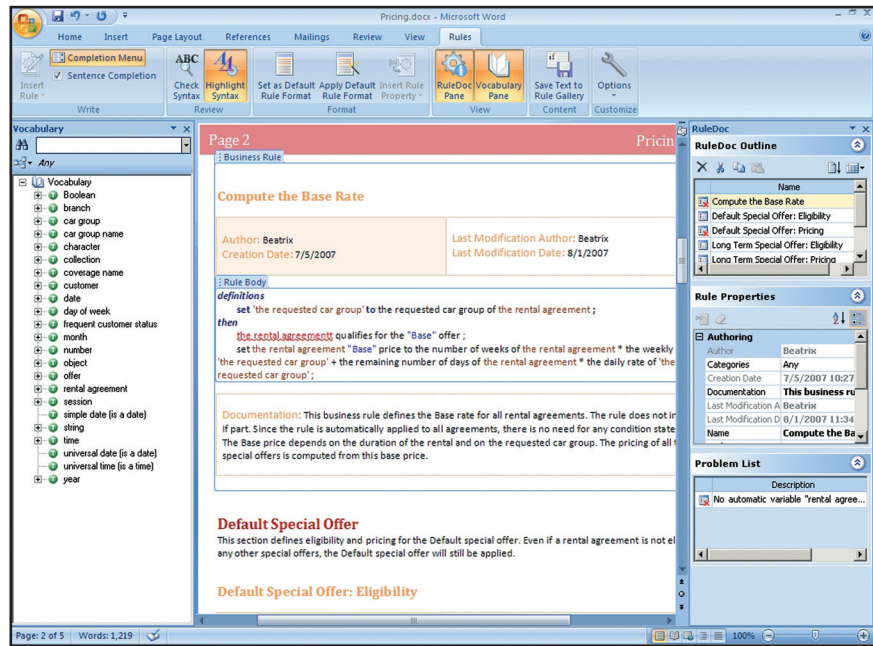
Pricing.docx - Microsoft Word

Home Insert Page Layout References Mailings Review View Rules

Insert Rule
Completion Menu
Sentence Completion
Write
ABC Check Syntax
Highlight Syntax
Review
Set as Default Rule Format
Apply Default Rule Format
Insert Rule Property
Format
RuleDoc Pane
Vocabulary Pane
View
Save Text to Rule Gallery
Content
Options
Customize

Vocabulary
Any
Vocabulary
Boolean
branch
car group
car group name
character
collection
coverage name
customer
date
day of week
frequent customer status
month
number
object
offer
rental agreement
session
simple date (is a date)
string
time
universal date (is a date)
universal time (is a time)
year

Page 2 Pricin

Business Rule

Compute the Base Rate

| Author: Beatrix<br>Creation Date: 7/5/2007 | Last Modification Author: Beatrix<br>Last Modification Date: 8/1/2007 |
|---|---|

Rule Body
definitions
set 'the requested car group' to the requested car group of the rental agreement ;
then
the rental agreementt qualifies for the "Base" offer ;
set the rental agreement "Base" price to the number of weeks of the rental agreement * the weekly 'the requested car group' + the remaining number of days of the rental agreement * the daily rate of 'the requested car group' ;

Documentation: This business rule defines the Base rate for all rental agreements. The rule does not in If part. Since the rule is automatically applied to all agreements, there is no need for any condition state The Base price depends on the duration of the rental and on the requested car group. The pricing of all t special offers is computed from this base price.

Default Special Offer
This section defines eligibility and pricing for the Default special offer. Even if a rental agreement is not el any other special offers, the Default special offer will still be applied.

Default Special Offer: Eligibility

RuleDoc
RuleDoc Outline
Name
Compute the Base Rate
Default Special Offer: Eligibility
Default Special Offer: Pricing
Long Term Special Offer: Eligibility
Long Term Special Offer: Pricing

Rule Properties
Authoring
| Author | Beatrix |
|---|---|
| Categories | Any |
| Creation Date | 7/5/2007 10:27 |
| Documentation | This business ru |
| Last Modification A | Beatrix |
| Last Modification D | 8/1/2007 11:34 |
| Name | Compute the Ba |

Problem List
Description
No automatic variable "rental agree...

Page: 2 of 5 Words: 1,219 100%